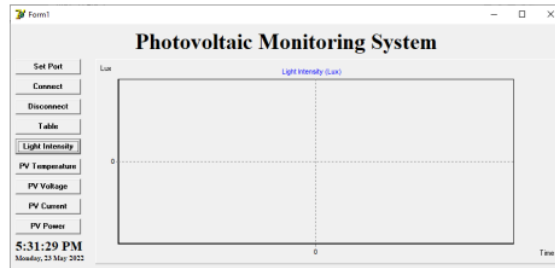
Form1

Photovoltaic Monitoring System

Set Port
Connect
Disconnect
Table
Light Intensity
PV Temperature
PV Voltage
PV Current
PV Power

5:31:29 PM
Monday, 23 May 2022

Lux
Light Intensity (Lux)
0
0
Time